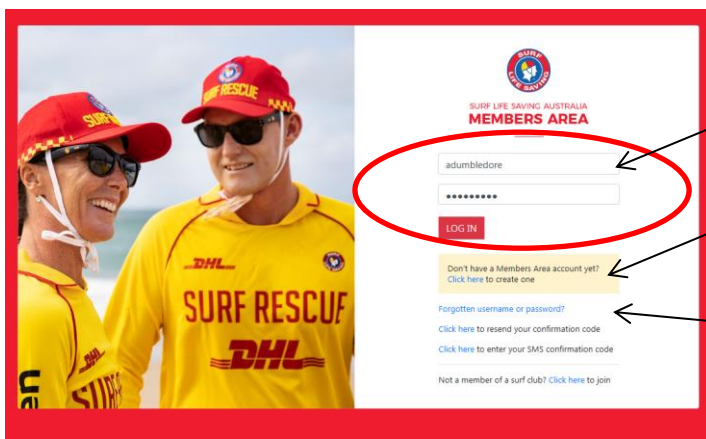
SURF LIFE SAVING

SURF LIFE SAVING AUSTRALIA
MEMBERS AREA

adumbledore

•••••••••

LOG IN

Don't have a Members Area account yet?
Click here to create one

Forgotten username or password?

Click here to resend your confirmation code

Click here to enter your SMS confirmation code

Not a member of a surf club? Click here to join

SURF RESCUE

SURF RESCUE

DHL

SURF RESCUE

DHL

DHL

SURF